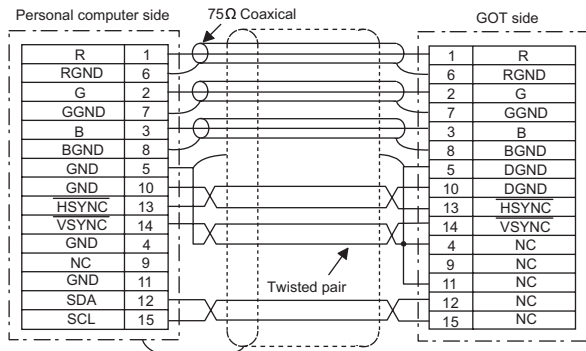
Personal computer side

75Ω Coaxical

GOT side

| R | 1 |
|---|---|
| RGND | 6 |
| G | 2 |
| GGND | 7 |
| B | 3 |
| BGND | 8 |
| GND | 5 |
| GND | 10 |
| $\overline{HSYNC}$ | 13 |
| $\overline{VSYNC}$ | 14 |
| GND | 4 |
| NC | 9 |
| GND | 11 |
| SDA | 12 |
| SCL | 15 |

| 1 | R |
|---|---|
| 6 | RGND |
| 2 | G |
| 7 | GGND |
| 3 | B |
| 8 | BGND |
| 5 | DGND |
| 10 | DGND |
| 13 | $\overline{HSYNC}$ |
| 14 | $\overline{VSYNC}$ |
| 4 | NC |
| 9 | NC |
| 11 | NC |
| 12 | NC |
| 15 | NC |

Twisted pair